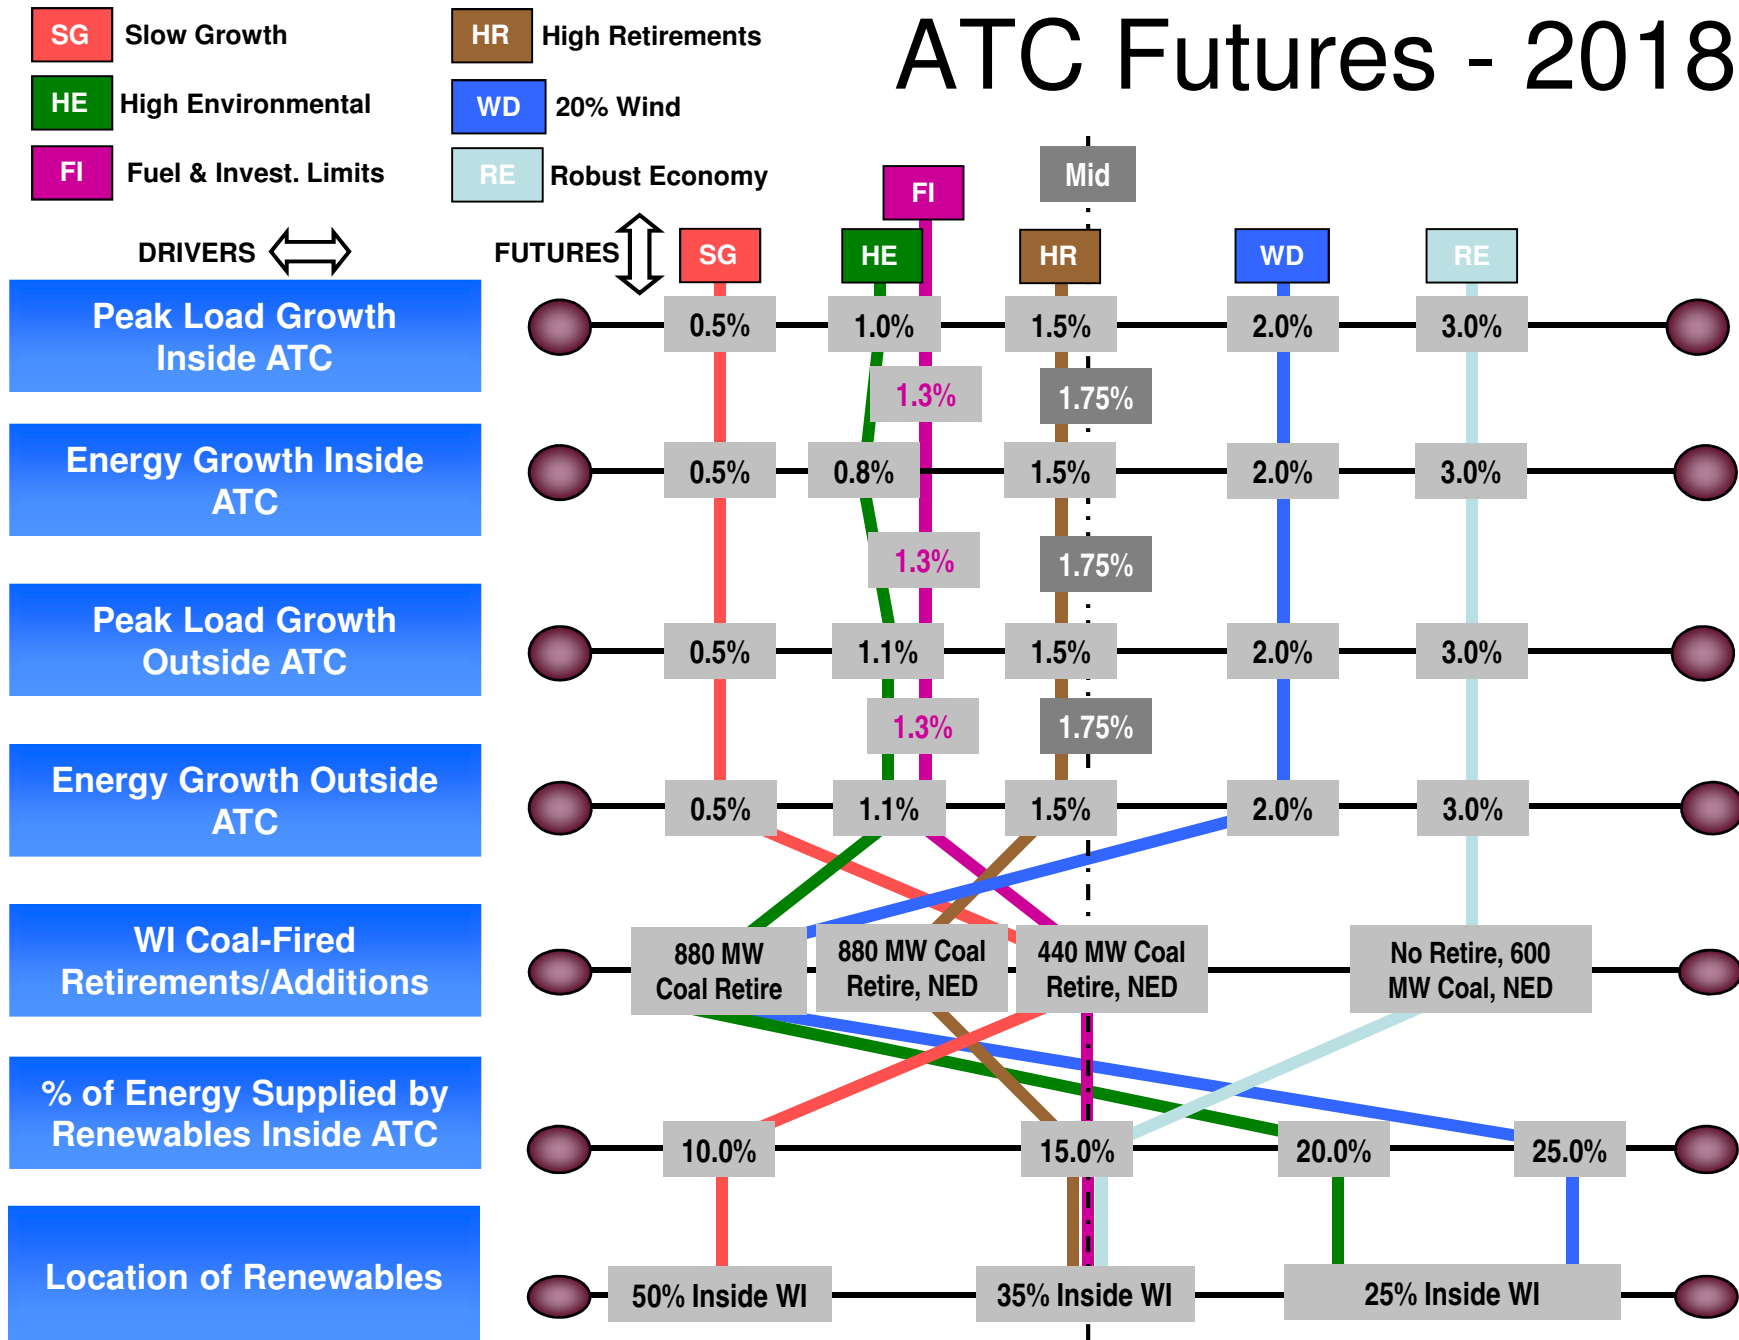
SG Slow Growth
HE High Environmental
FI Fuel & Invest. Limits
HR High Retirements
WD 20% Wind
RE Robust Economy

ATC Futures - 2018

DRIVERS
FUTURES

FI
Mid
SG
HE
HR
WD
RE

Peak Load Growth Inside ATC
0.5% 1.0% 1.5% 2.0% 3.0%
1.3% 1.75%

Energy Growth Inside ATC
0.5% 0.8% 1.5% 2.0% 3.0%
1.3% 1.75%

Peak Load Growth Outside ATC
0.5% 1.1% 1.5% 2.0% 3.0%
1.3% 1.75%

Energy Growth Outside ATC
0.5% 1.1% 1.5% 2.0% 3.0%

WI Coal-Fired Retirements/Additions
880 MW Coal Retire
880 MW Coal Retire, NED
440 MW Coal Retire, NED
No Retire, 600 MW Coal, NED

% of Energy Supplied by Renewables Inside ATC
10.0% 15.0% 20.0% 25.0%

Location of Renewables
50% Inside WI
35% Inside WI
25% Inside WI